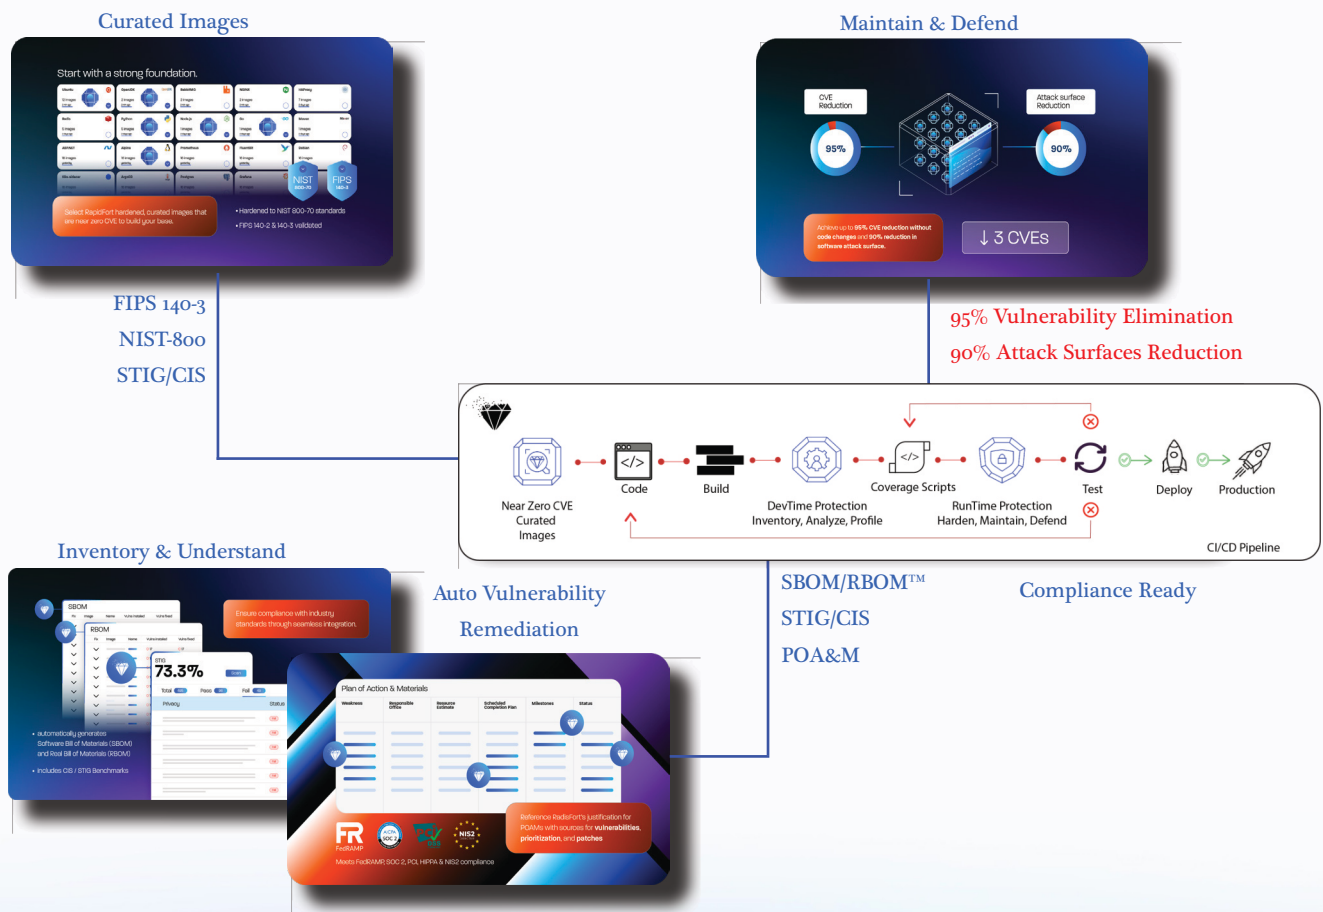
Curated Images

Start with a strong foundation.

Ubuntu
OpenJDK
RabbitMQ
NGINX
FFMpeg
Redis
Python
NodeJs
Go
Envoy
Mimir
ARMAT
Alpine
Prometheus
Fluentbit
Grafana
Nodejs
Golang

NIST 800-70
FIPS 140-3

Select RapidFort hardened, curated images that are near zero CVE to build your base.

• Hardened to NIST 800-70 standards
• FIPS 140-2 & 140-3 validated

FIPS 140-3
NIST-800
STIG/CIS

Maintain & Defend

CVE Reduction
Attack surface Reduction
95%
90%

Achieve up to 95% CVE reduction without code changes and 90% reduction in software attack surface.

↓ 3 CVEs

95% Vulnerability Elimination
90% Attack Surfaces Reduction

Near Zero CVE Curated Images
Code
Build
DevTime Protection Inventory, Analyze, Profile
Coverage Scripts
RunTime Protection Harden, Maintain, Defend
Test
Deploy
Production
CI/CD Pipeline

Inventory & Understand

SBOM
RBOM
STIG
73.3%
Total
Pass
Fail
Privacy
Status

Ensure compliance with industry standards through seamless integration.

• automatically generates Software Bill of Materials (SBOM) and Real Bill of Materials (RBOM)
• Includes CIS / STIG Benchmarks

Auto Vulnerability Remediation

Plan of Action & Materials
Weakness
Responsible Office
Resource Estimate
Scheduled Completion Plan
Milestones
Status

Reference RapidFort's justification for POAMs with sources for vulnerabilities, prioritization, and patches

FedRAMP
SOC 2
NIS2

Meets FedRAMP, SOC 2, PCI, HIPPA & NIS2 compliance

SBOM/RBOM™
STIG/CIS
POA&M

Compliance Ready